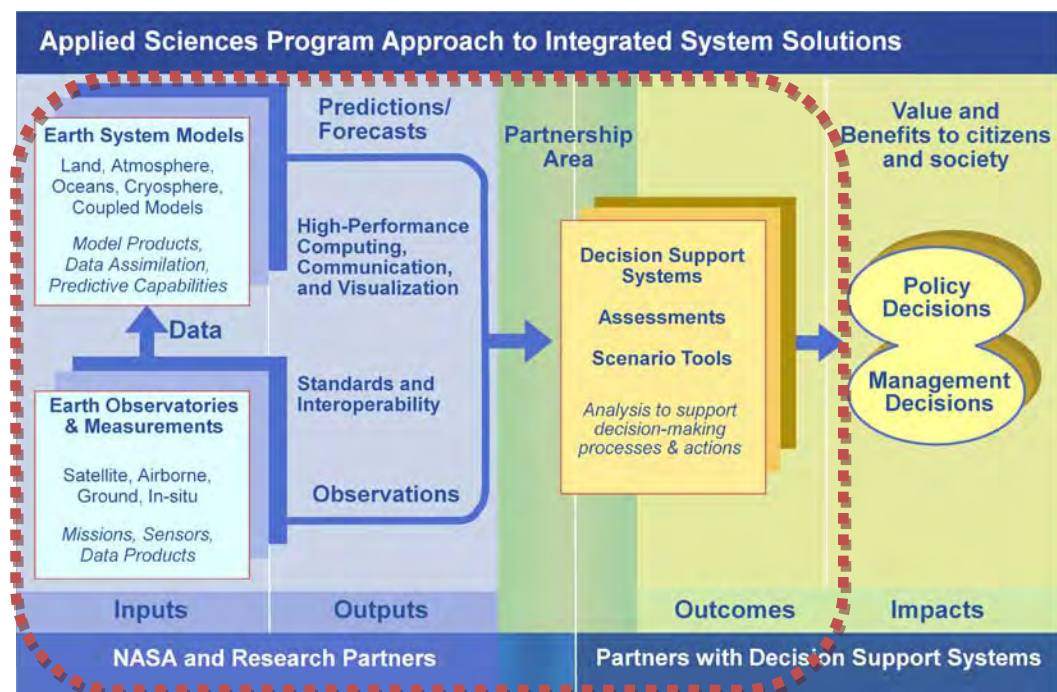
Applied Sciences Program Approach to Integrated System Solutions

Earth System Models

Land, Atmosphere, Oceans, Cryosphere, Coupled Models

Model Products, Data Assimilation, Predictive Capabilities

Data

Earth Observatories & Measurements

Satellite, Airborne, Ground, In-situ

Missions, Sensors, Data Products

Predictions/ Forecasts

High-Performance Computing, Communication, and Visualization

Standards and Interoperability

Observations

Partnership Area

Decision Support Systems

Assessments

Scenario Tools

Analysis to support decision-making processes & actions

Value and Benefits to citizens and society

Policy Decisions

Management Decisions

Inputs

Outputs

Outcomes

Impacts

NASA and Research Partners

Partners with Decision Support Systems